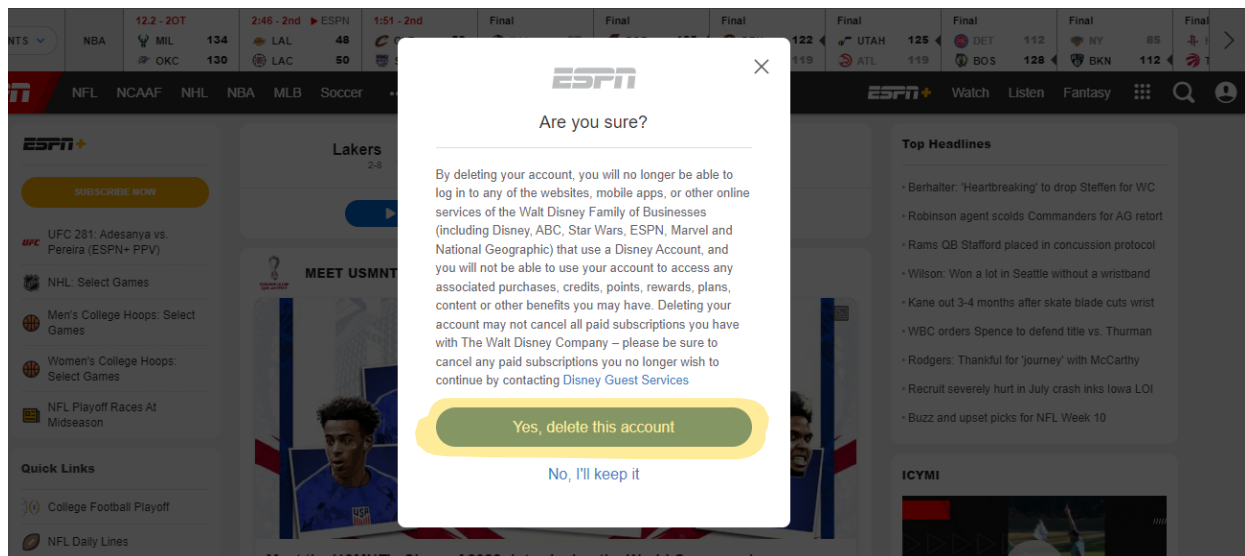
NTS NBA

12.2 - 2OT MIL 134 OKC 130

2:46 - 2nd ESPN LAL 48 LAC 50

1:51 - 2nd

Final

Final

Final 122 119

Final UTAH 125 ATL 119

Final DET 112 BOS 128

Final NY 85 BKN 112

Final

NFL NCAAF NHL NBA MLB Soccer

ESPN+ Watch Listen Fantasy

ESPN+

SUBSCRIBE NOW

UFC 281: Adesanya vs. Pereira (ESPN+ PPV)

NHL: Select Games

Men's College Hoops: Select Games

Women's College Hoops: Select Games

NFL Playoff Races At Midseason

Quick Links

College Football Playoff

NFL Daily Lines

Lakers 2-8

MEET USMNT

ESPN

Are you sure?

By deleting your account, you will no longer be able to log in to any of the websites, mobile apps, or other online services of the Walt Disney Family of Businesses (including Disney, ABC, Star Wars, ESPN, Marvel and National Geographic) that use a Disney Account, and you will not be able to use your account to access any associated purchases, credits, points, rewards, plans, content or other benefits you may have. Deleting your account may not cancel all paid subscriptions you have with The Walt Disney Company – please be sure to cancel any paid subscriptions you no longer wish to continue by contacting Disney Guest Services

Yes, delete this account

No, I'll keep it

Top Headlines

Berhalter: 'Heartbreaking' to drop Steffen for WC

Robinson agent scolds Commanders for AG retort

Rams QB Stafford placed in concussion protocol

Wilson: Won a lot in Seattle without a wristband

Kane out 3-4 months after skate blade cuts wrist

WBC orders Spence to defend title vs. Thurman

Rodgers: Thankful for 'journey' with McCarthy

Recruit severely hurt in July crash inks Iowa LOI

Buzz and upset picks for NFL Week 10

ICYMI